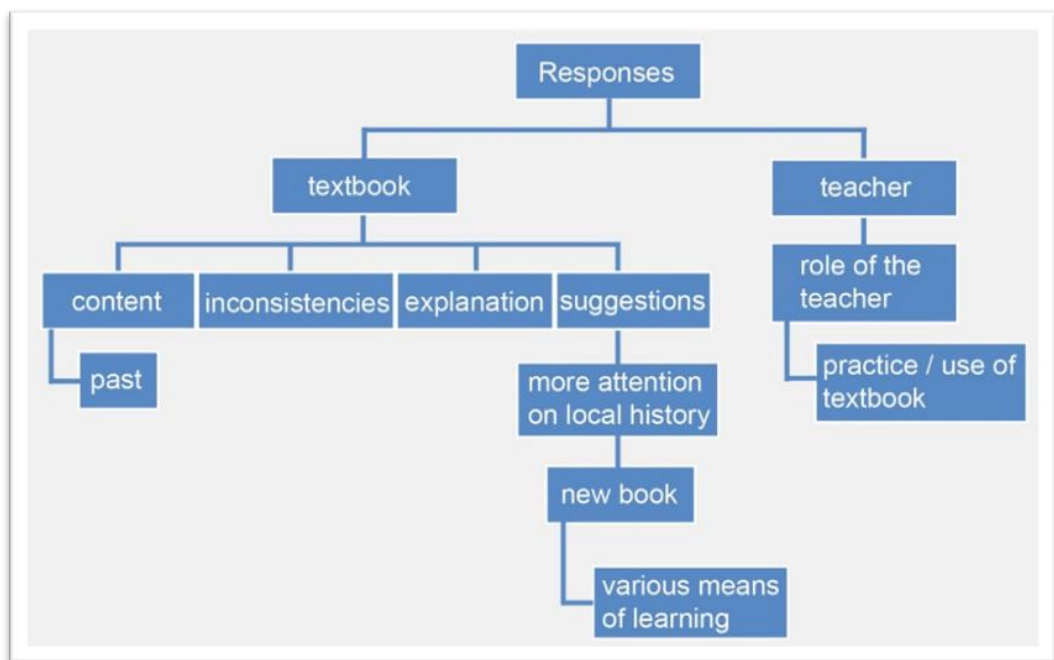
Responses

textbook

teacher

content

inconsistencies

explanation

suggestions

role of the teacher

past

more attention on local history

practice / use of textbook

new book

various means of learning